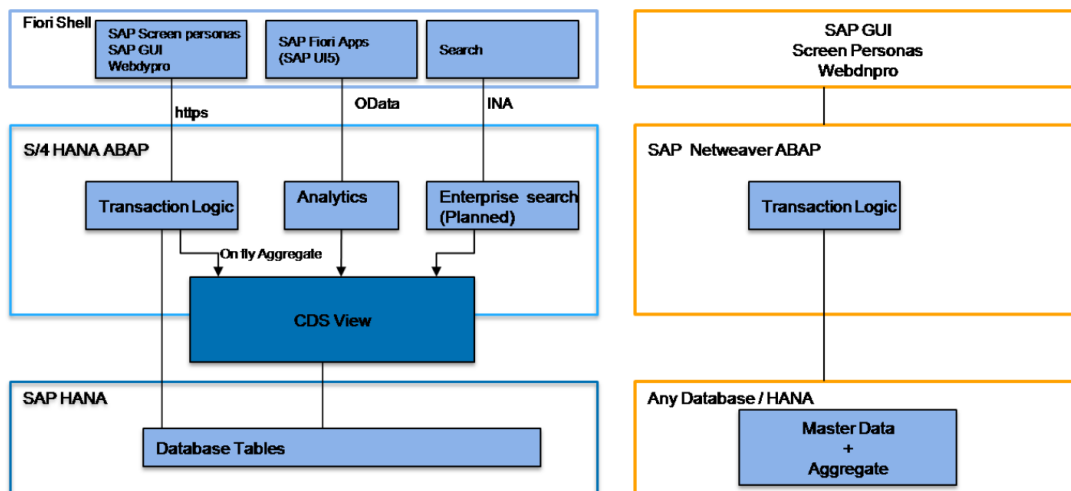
Fiori Shell

SAP Screen personas
SAP GUI
Webdypro

SAP Fiori Apps
(SAP UI5)

Search

https

OData

INA

S/4 HANA ABAP

Transaction Logic

Analytics

Enterprise search
(Planned)

On fly Aggregate

CDS View

SAP HANA

Database Tables

SAP GUI
Screen Personas
Webdnpro

SAP Netweaver ABAP

Transaction Logic

Any Database / HANA

Master Data
+
Aggregate